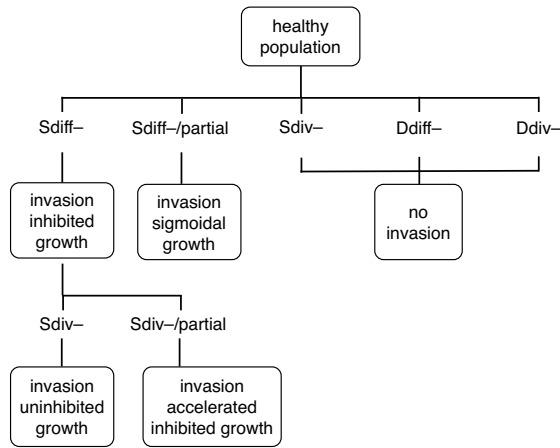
healthy population

Sdiff–

Sdiff–/partial

Sdiv–

Ddiff–

Ddiv–

invasion inhibited growth

invasion sigmoidal growth

no invasion

Sdiv–

Sdiv–/partial

invasion uninhibited growth

invasion accelerated inhibited growth